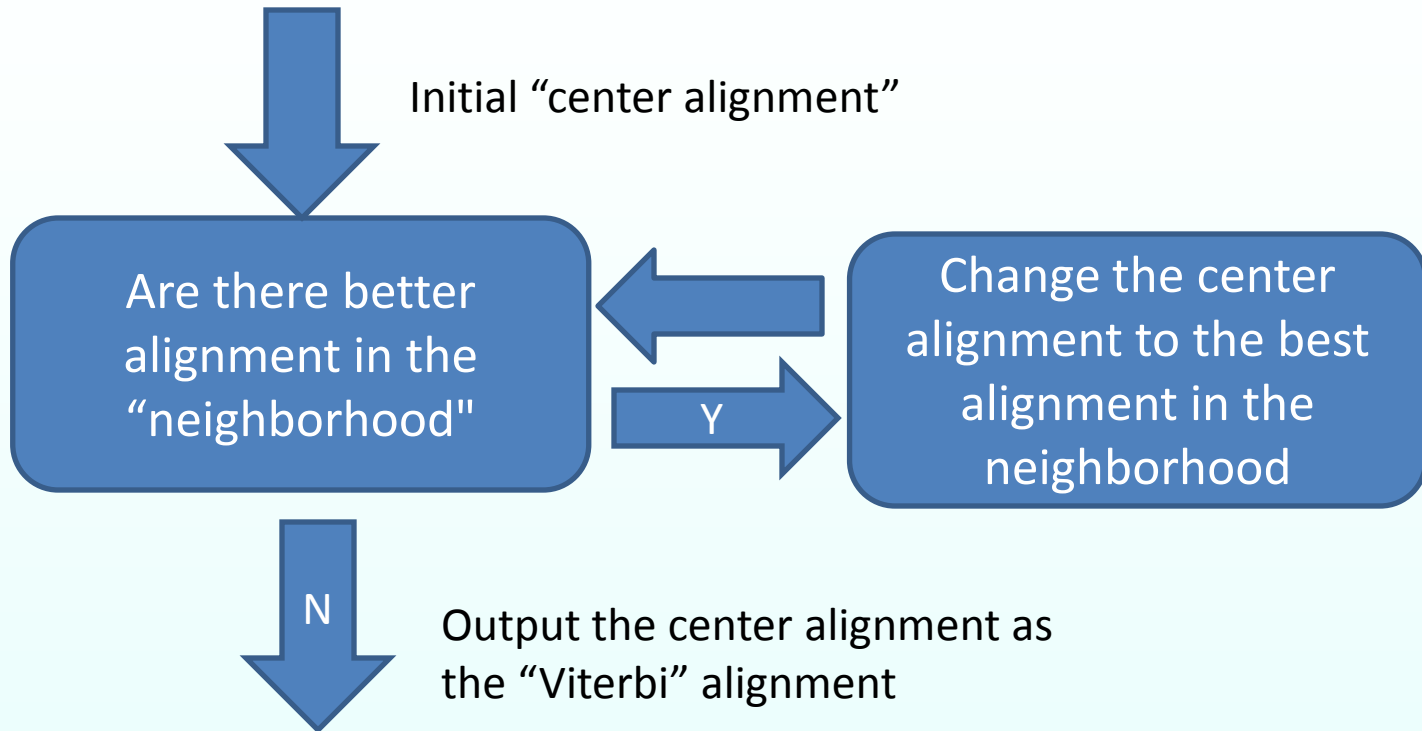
Initial “center alignment”

Are there better alignment in the “neighborhood"

Y

Change the center alignment to the best alignment in the neighborhood

N

Output the center alignment as the “Viterbi” alignment